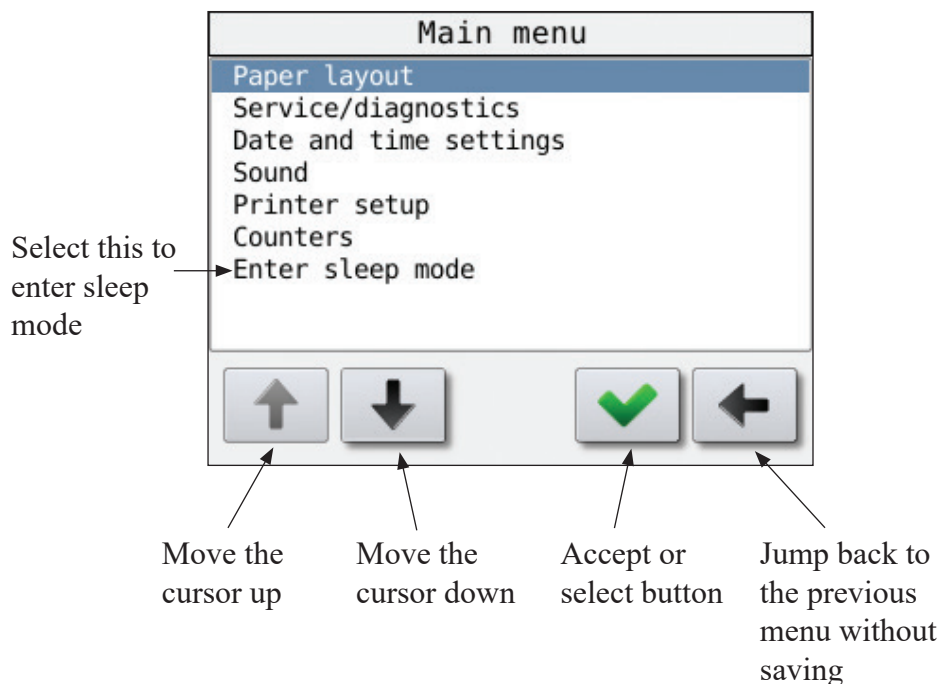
Main menu

Paper layout
Service/diagnostics
Date and time settings
Sound
Printer setup
Counters
Enter sleep mode

Select this to enter sleep mode

Move the cursor up

Move the cursor down

Accept or select button

Jump back to the previous menu without saving